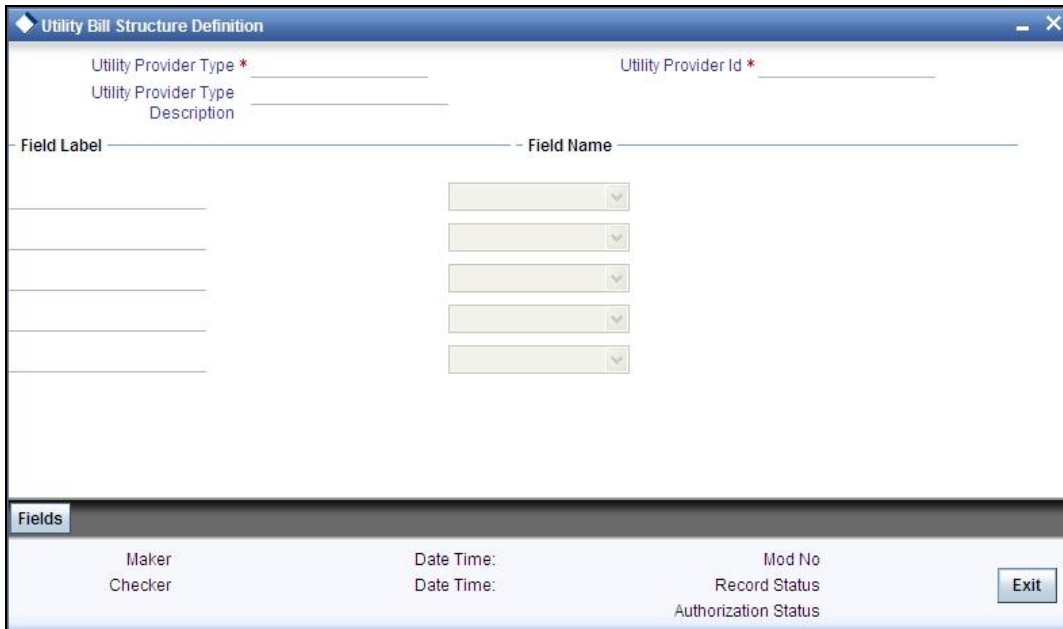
Utility Bill Structure Definition

Utility Provider Type *
Utility Provider Id *
Utility Provider Type Description

Field Label
Field Name

Fields

Maker
Date Time:
Mod No
Checker
Date Time:
Record Status
Authorization Status
Exit